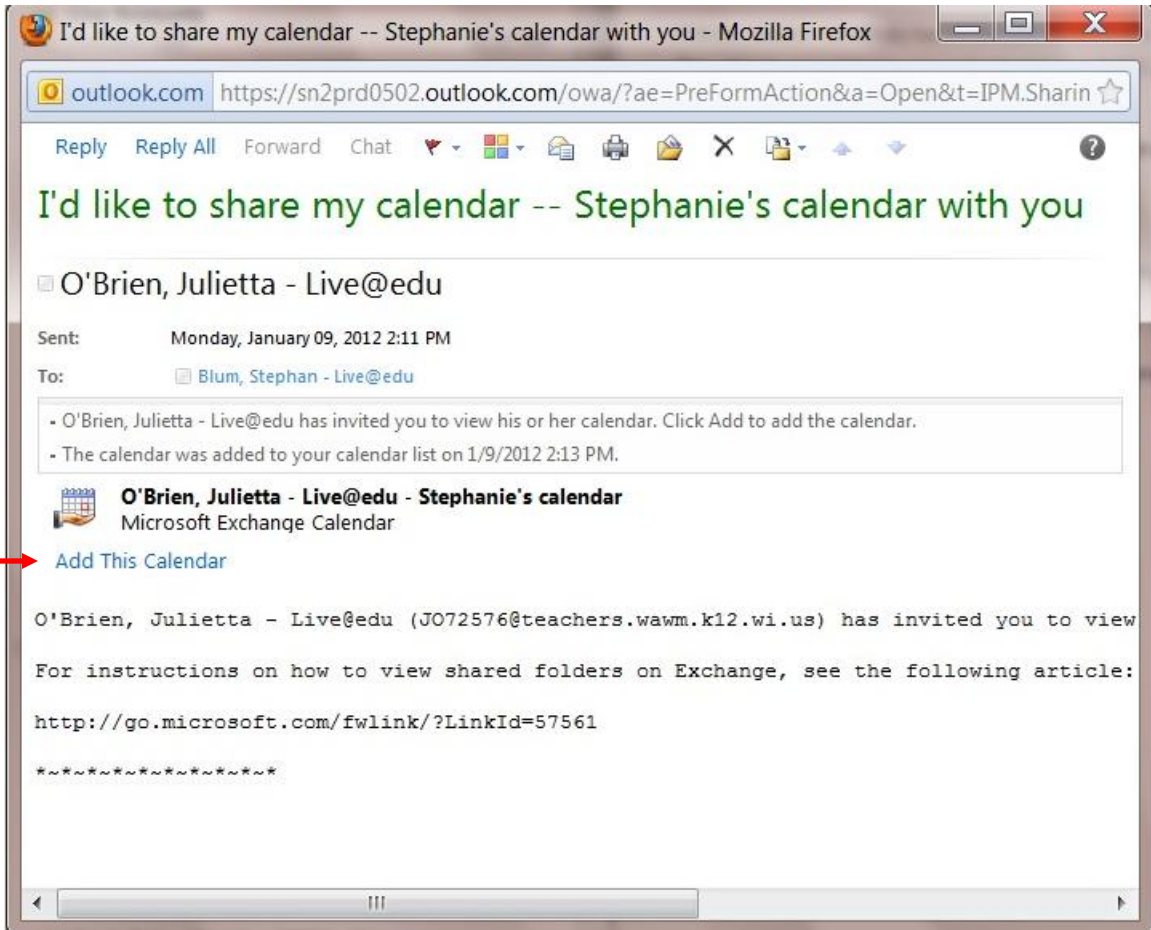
I'd like to share my calendar -- Stephanie's calendar with you - Mozilla Firefox

outlook.com https://sn2prd0502.outlook.com/owa/?ae=PreFormAction&a=Open&t=IPM.Sharin

Reply Reply All Forward Chat

I'd like to share my calendar -- Stephanie's calendar with you

O'Brien, Julietta - Live@edu

Sent: Monday, January 09, 2012 2:11 PM

To: Blum, Stephan - Live@edu

- O'Brien, Julietta - Live@edu has invited you to view his or her calendar. Click Add to add the calendar.

- The calendar was added to your calendar list on 1/9/2012 2:13 PM.

O'Brien, Julietta - Live@edu - Stephanie's calendar
Microsoft Exchange Calendar

Add This Calendar

O'Brien, Julietta - Live@edu (JO72576@teachers.wawm.k12.wi.us) has invited you to view

For instructions on how to view shared folders on Exchange, see the following article:

http://go.microsoft.com/fwlink/?LinkId=57561

*~*~*~*~*~*~*~*~*~*

III